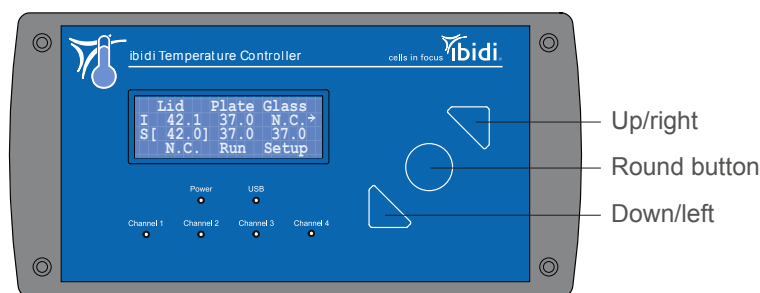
ibidi Temperature Controller

cells in focus ibidi

| | Lid | Plate | Glass |
|---|---|---|---|
| I | 42.1 | 37.0 | N.C.→ |
| S[ | 42.0] | 37.0 | 37.0 |
| | N.C. | Run | Setup |

Power USB

Channel 1 Channel 2 Channel 3 Channel 4

Up/right

Round button

Down/left